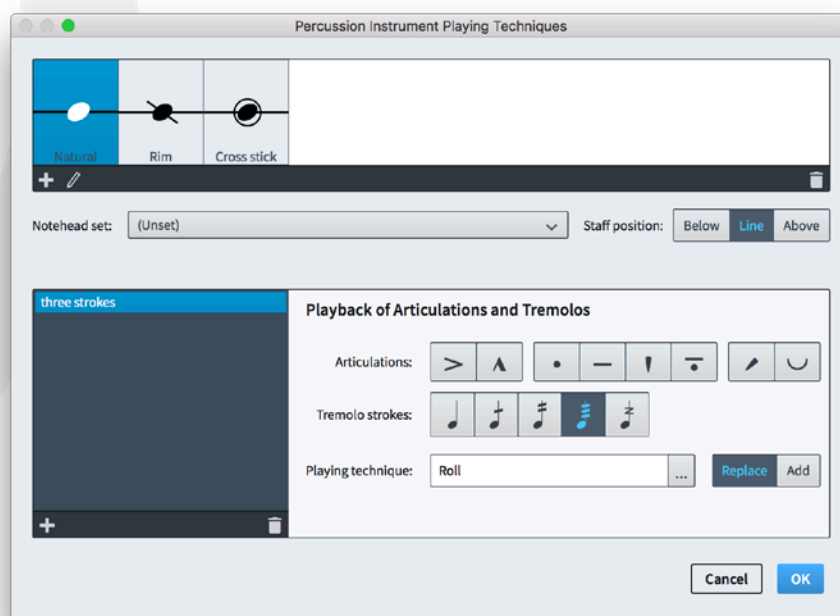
Percussion Instrument Playing Techniques

Natural

Rim

Cross stick

Notehead set: (Unset)

Staff position: Below Line Above

three strokes

Playback of Articulations and Tremolos

Articulations:

Tremolo strokes:

Playing technique: Roll ...

Replace Add

Cancel OK